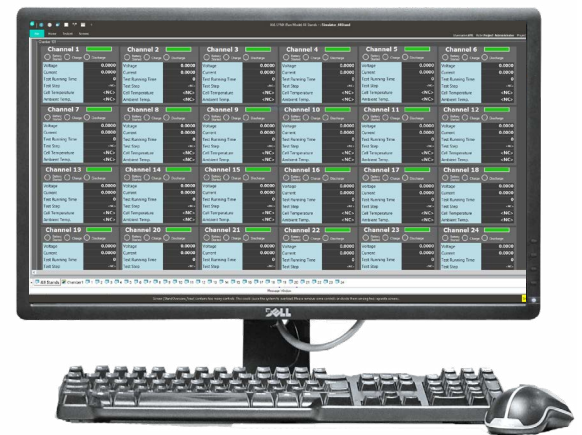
Channel 1
Voltage 0.0000
Current 0.0000
Test Running Time 0
Test Step
Cell Temperature <NC>
Ambient Temp. <NC>

Channel 2
Channel 3
Channel 4
Channel 5
Channel 6

Channel 7
Channel 8
Channel 9
Channel 10
Channel 11
Channel 12

Channel 13
Channel 14
Channel 15
Channel 16
Channel 17
Channel 18

Channel 19
Channel 20
Channel 21
Channel 22
Channel 23
Channel 24

DELL